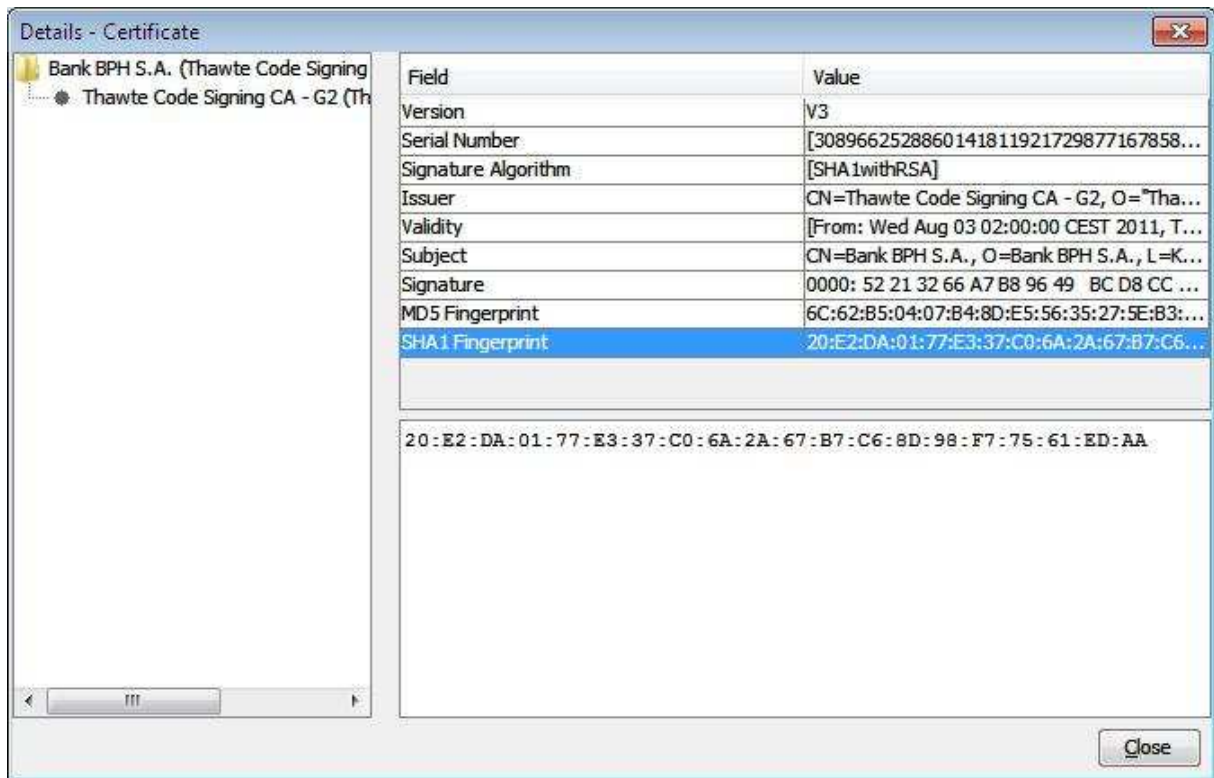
Details - Certificate

Bank BPH S.A. (Thawte Code Signing
Thawte Code Signing CA - G2 (Th

| Field | Value |
|---|---|
| Version | V3 |
| Serial Number | [308966252886014181192172987716785​8... |
| Signature Algorithm | [SHA1withRSA] |
| Issuer | CN=Thawte Code Signing CA - G2, O="Tha... |
| Validity | [From: Wed Aug 03 02:00:00 CEST 2011, T... |
| Subject | CN=Bank BPH S.A., O=Bank BPH S.A., L=K... |
| Signature | 0000: 52 21 32 66 A7 B8 96 49 BC D8 CC ... |
| MD5 Fingerprint | 6C:62:B5:04:07:B4:8D:E5:56:35:27:5E:B3:... |
| SHA1 Fingerprint | 20:E2:DA:01:77:E3:37:C0:6A:2A:67:B7:C6... |

20:E2:DA:01:77:E3:37:C0:6A:2A:67:B7:C6:8D:98:F7:75:61:ED:AA

III

Close